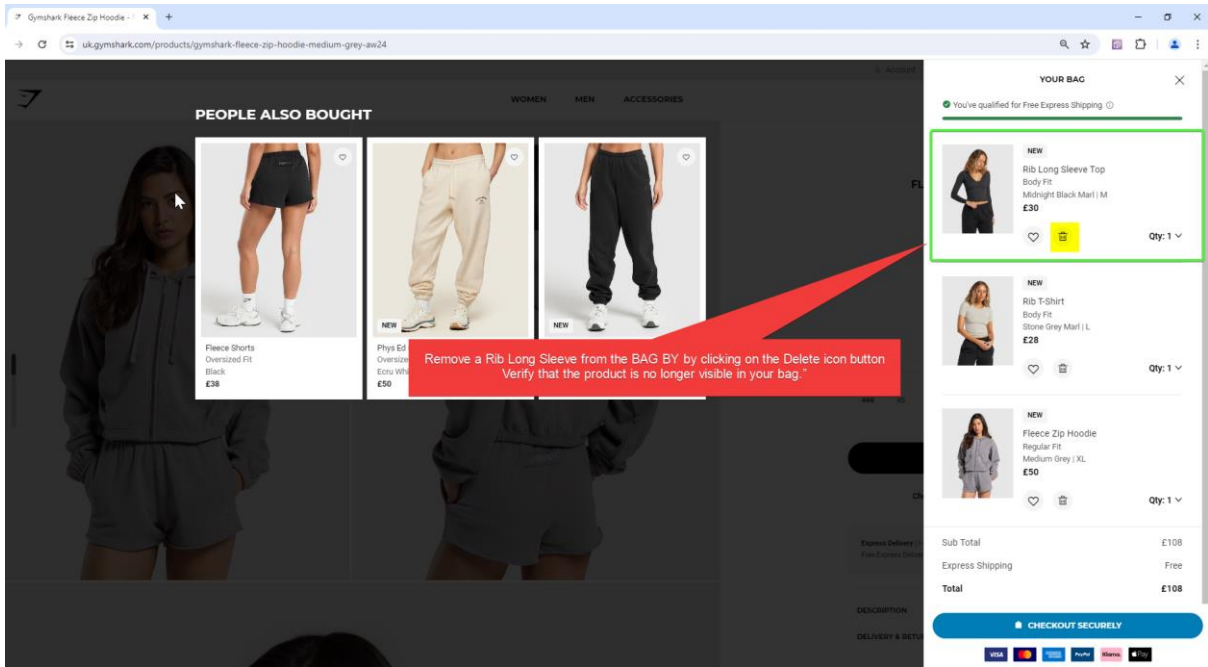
Gymshark Fleece Zip Hoodie - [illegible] ×
uk.gymshark.com/products/gymshark-fleece-zip-hoodie-medium-grey-aw24

Account

WOMEN MEN ACCESSORIES

PEOPLE ALSO BOUGHT

Fleece Shorts
Oversized Fit
Black
£38

NEW
Phys Ed
Oversize
Ecru Whi
£50

NEW

Remove a Rib Long Sleeve from the BAG BY by clicking on the Delete icon button
Verify that the product is no longer visible in your bag."

YOUR BAG

You've qualified for Free Express Shipping

NEW
Rib Long Sleeve Top
Body Fit
Midnight Black Marl | M
£30
Qty: 1

NEW
Rib T-Shirt
Body Fit
Stone Grey Marl | L
£28
Qty: 1

NEW
Fleece Zip Hoodie
Regular Fit
Medium Grey | XL
£50
Qty: 1

Sub Total £108
Express Shipping Free
Total £108

CHECKOUT SECURELY

DESCRIPTION
DELIVERY & RETU